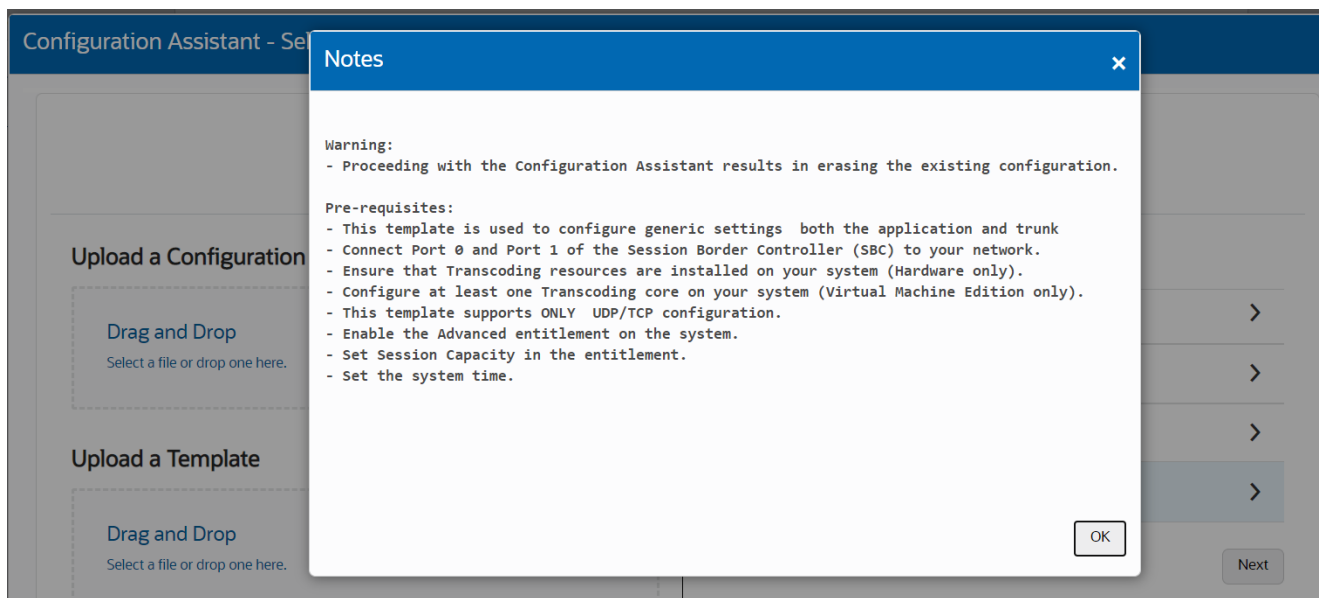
Configuration Assistant - Sel

Upload a Configuration

Drag and Drop
Select a file or drop one here.

Upload a Template

Drag and Drop
Select a file or drop one here.

Notes ×

Warning:
- Proceeding with the Configuration Assistant results in erasing the existing configuration.

Pre-requisites:
- This template is used to configure generic settings both the application and trunk
- Connect Port 0 and Port 1 of the Session Border Controller (SBC) to your network.
- Ensure that Transcoding resources are installed on your system (Hardware only).
- Configure at least one Transcoding core on your system (Virtual Machine Edition only).
- This template supports ONLY UDP/TCP configuration.
- Enable the Advanced entitlement on the system.
- Set Session Capacity in the entitlement.
- Set the system time.

OK

Next